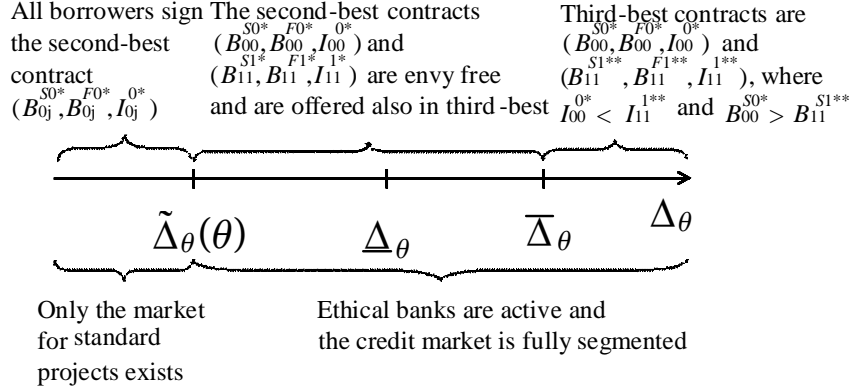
All borrowers sign the second-best contract $(B_{0j}^{S0*}, B_{0j}^{F0*}, I_{0j}^{0*})$

The second-best contracts $(B_{00}^{S0*}, B_{00}^{F0*}, I_{00}^{0*})$ and $(B_{11}^{S1*}, B_{11}^{F1*}, I_{11}^{1*})$ are envy free and are offered also in third-best

Third-best contracts are $(B_{00}^{S0*}, B_{00}^{F0*}, I_{00}^{0*})$ and $(B_{11}^{S1**}, B_{11}^{F1**}, I_{11}^{1**})$, where $I_{00}^{0*} < I_{11}^{1**}$ and $B_{00}^{S0*} > B_{11}^{S1**}$

$\tilde{\Delta}_{\theta}(\theta)$ $\underline{\Delta}_{\theta}$ $\overline{\Delta}_{\theta}$ $\Delta_{\theta}$

Only the market for standard projects exists

Ethical banks are active and the credit market is fully segmented